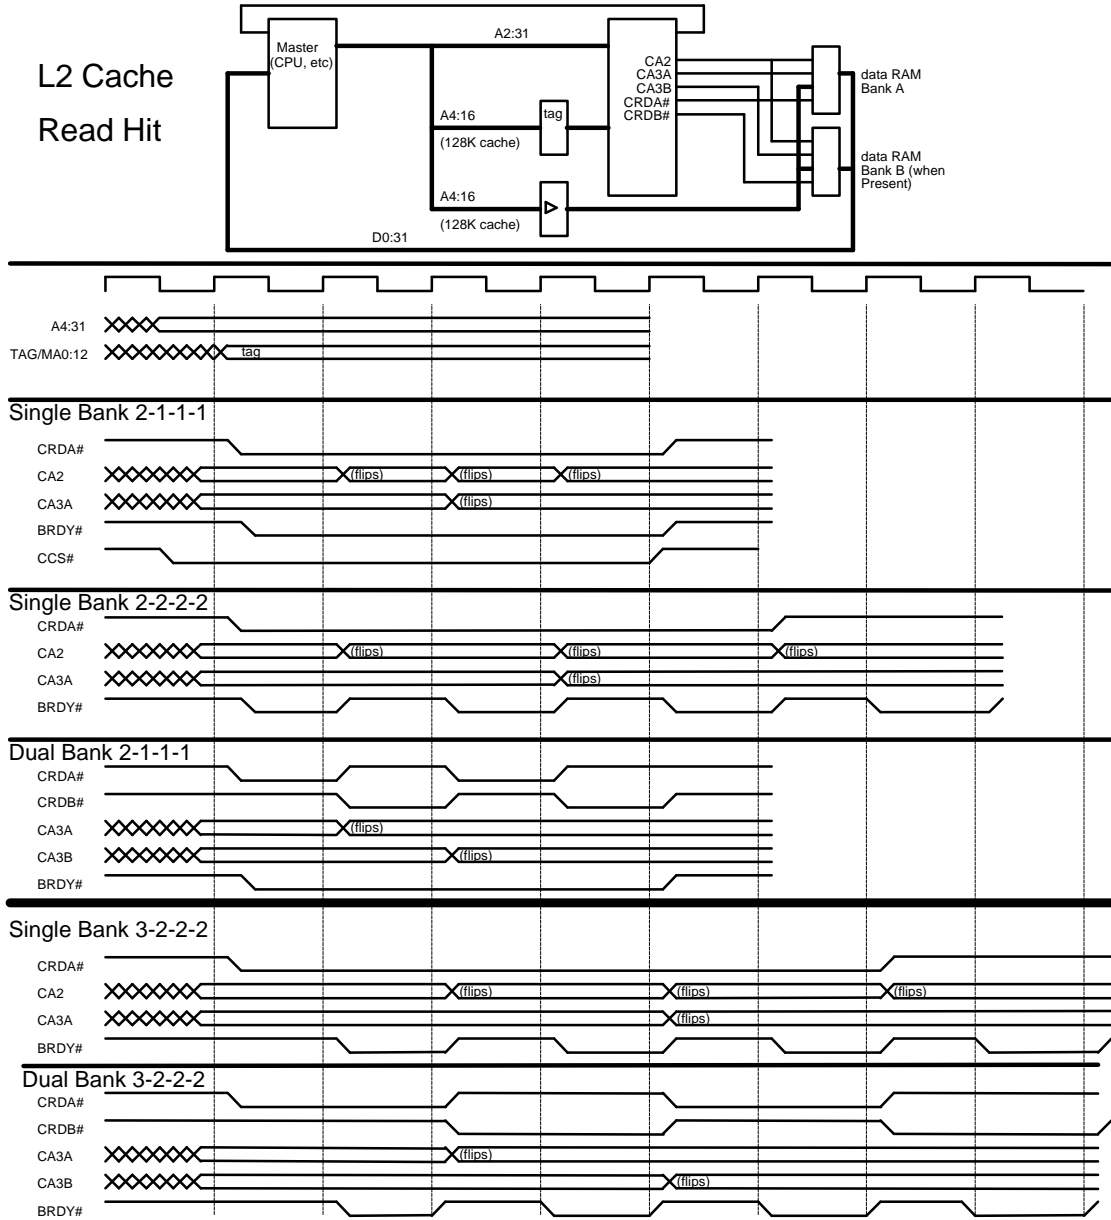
L2 Cache

Read Hit

Master (CPU, etc)

A2:31

CA2
CA3A
CA3B
CRDA#
CRDB#

data RAM Bank A

data RAM Bank B (when Present)

A4:16
(128K cache)

tag

A4:16
(128K cache)

D0:31

A4:31
TAG/MA0:12
tag

Single Bank 2-1-1-1
CRDA#
CA2
(flips)
(flips)
(flips)
CA3A
(flips)
BRDY#
CCS#

Single Bank 2-2-2-2
CRDA#
CA2
(flips)
(flips)
(flips)
CA3A
(flips)
BRDY#

Dual Bank 2-1-1-1
CRDA#
CRDB#
CA3A
(flips)
CA3B
(flips)
BRDY#

Single Bank 3-2-2-2
CRDA#
CA2
(flips)
(flips)
(flips)
CA3A
(flips)
BRDY#

Dual Bank 3-2-2-2
CRDA#
CRDB#
CA3A
(flips)
CA3B
(flips)
BRDY#